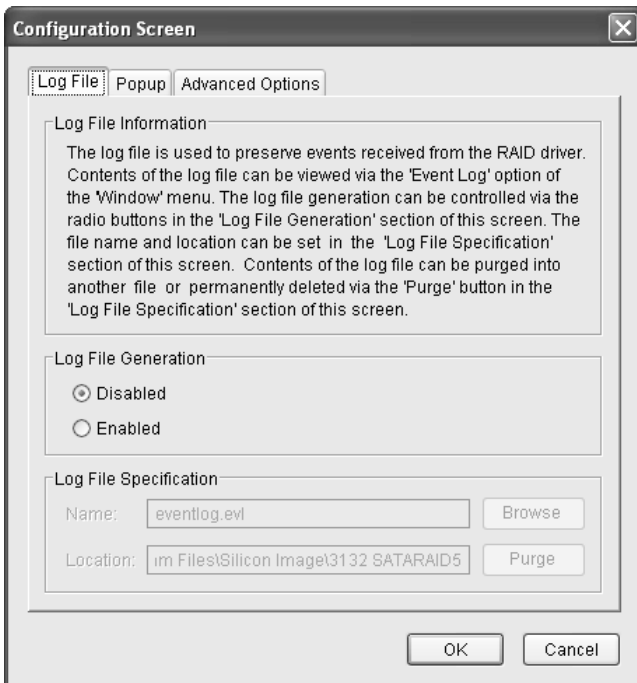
Configuration Screen

Log File | Popup | Advanced Options

Log File Information

The log file is used to preserve events received from the RAID driver. Contents of the log file can be viewed via the 'Event Log' option of the 'Window' menu. The log file generation can be controlled via the radio buttons in the 'Log File Generation' section of this screen. The file name and location can be set in the 'Log File Specification' section of this screen. Contents of the log file can be purged into another file or permanently deleted via the 'Purge' button in the 'Log File Specification' section of this screen.

Log File Generation

Disabled

Enabled

Log File Specification

Name: eventlog.evl Browse

Location: ım Files\Silicon Image\3132 SATARAID5 Purge

OK Cancel